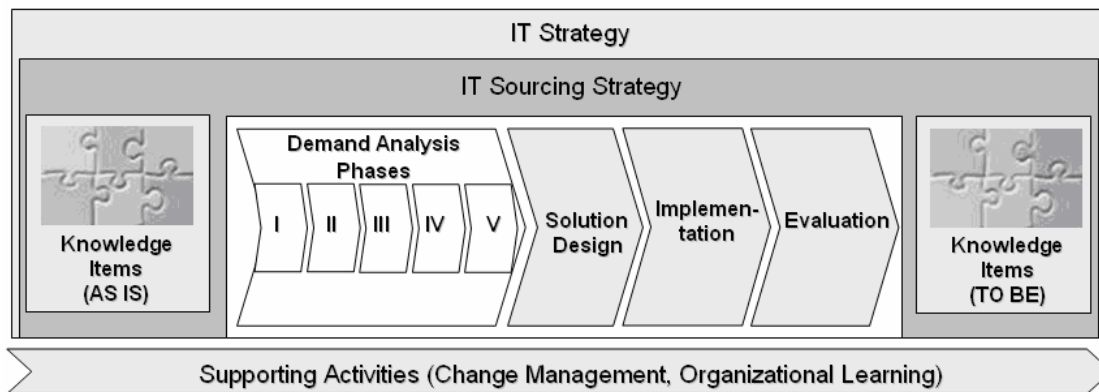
IT Strategy

IT Sourcing Strategy

Knowledge Items (AS IS)

Demand Analysis Phases

I

II

III

IV

V

Solution Design

Implementation

Evaluation

Knowledge Items (TO BE)

Supporting Activities (Change Management, Organizational Learning)